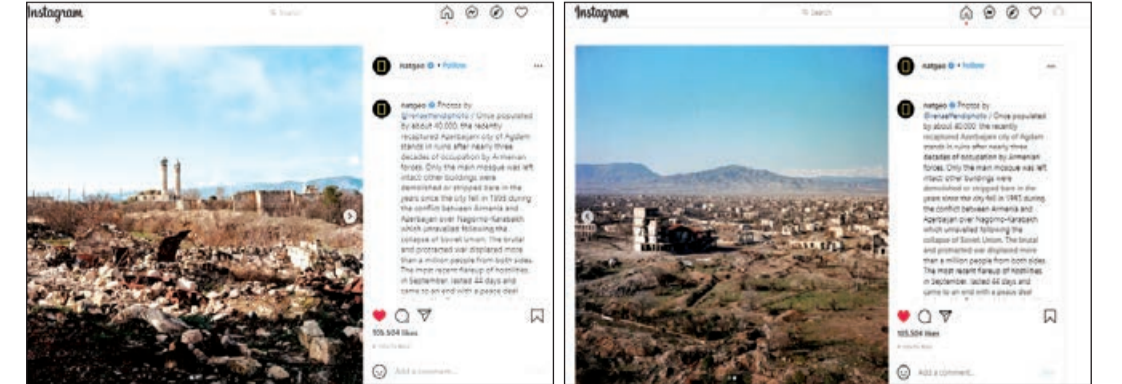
Instagram

Search

natgeo • Follow

natgeo Photos by @renaeffendiphoto / Once populated by about 40,000, the recently recaptured Azerbaijani city of Agdam stands in ruins after nearly three decades of occupation by Armenian forces. Only the main mosque was left intact; other buildings were demolished or stripped bare in the years since the city fell in 1993 during the conflict between Armenia and Azerbaijan over Nagorno-Karabakh which unravelled following the collapse of Soviet Union. The brutal and protracted war displaced more than a million people from both sides. The most recent flareup of hostilities in September lasted 44 days and came to an end with a peace deal

105,504 likes

Add a comment...

Instagram

Search

natgeo • Follow

natgeo Photos by @renaeffendiphoto / Once populated by about 40,000, the recently recaptured Azerbaijani city of Agdam stands in ruins after nearly three decades of occupation by Armenian forces. Only the main mosque was left intact; other buildings were demolished or stripped bare in the years since the city fell in 1993 during the conflict between Armenia and Azerbaijan over Nagorno-Karabakh which unravelled following the collapse of Soviet Union. The brutal and protracted war displaced more than a million people from both sides. The most recent flareup of hostilities in September lasted 44 days and came to an end with a peace deal

105,504 likes

Add a comment...